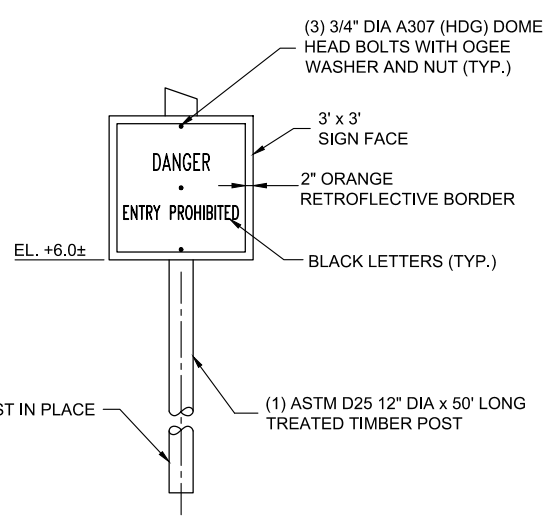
(3) 3/4" DIA A307 (HDG) DOME HEAD BOLTS WITH OGEE WASHER AND NUT (TYP.)

3' x 3' SIGN FACE

DANGER

ENTRY PROHIBITED

2" ORANGE RETROFLECTIVE BORDER

EL. +6.0±

BLACK LETTERS (TYP.)

ST IN PLACE

(1) ASTM D25 12" DIA x 50' LONG TREATED TIMBER POST